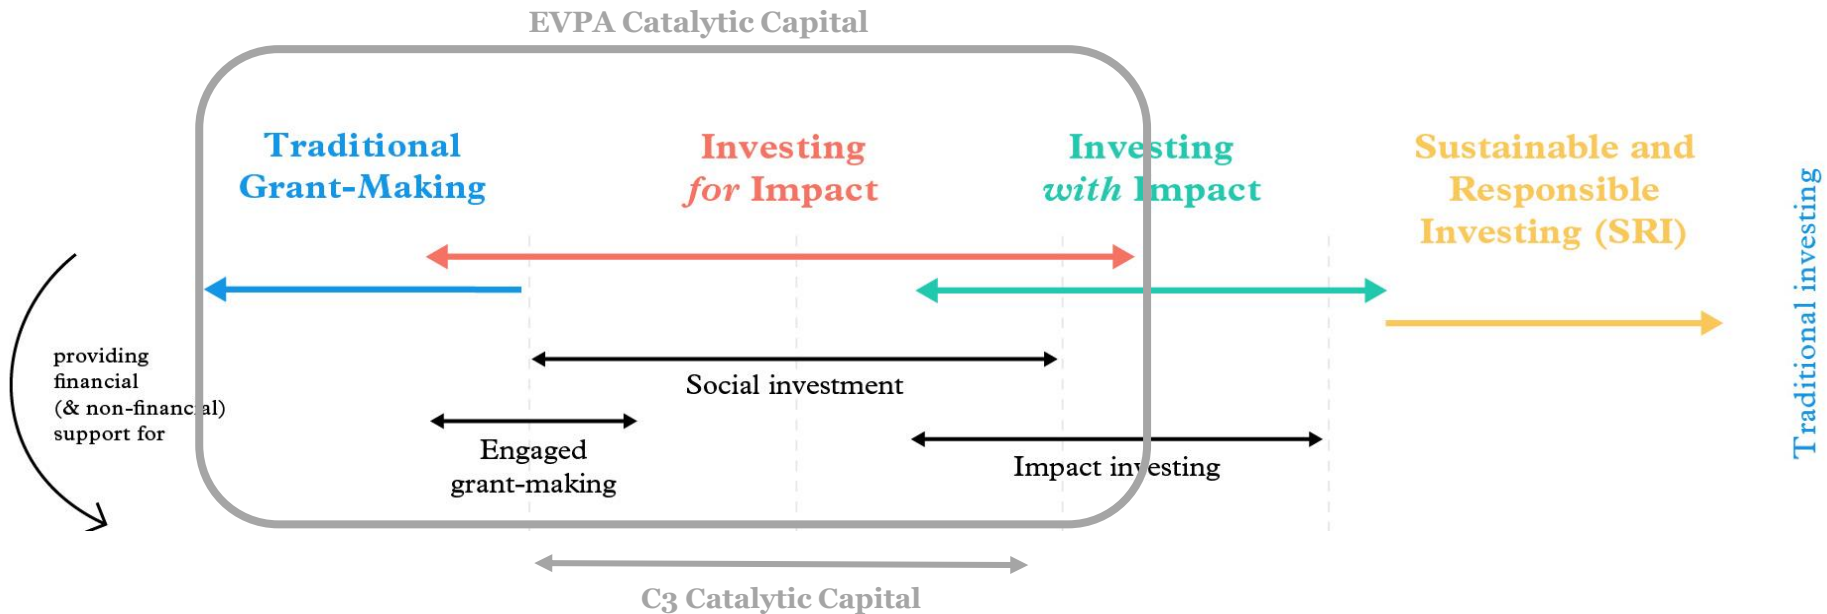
EVPA Catalytic Capital

Traditional Grant-Making

Investing *for* Impact

Investing *with* Impact

Sustainable and Responsible Investing (SRI)

Traditional investing

providing financial (& non-financial) support for

Social investment

Engaged grant-making

Impact investing

C3 Catalytic Capital